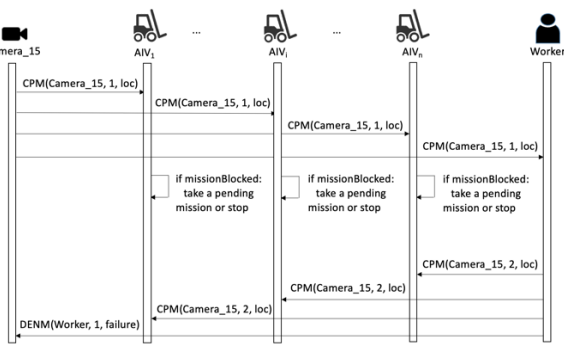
mera_15

$AIV_1$

...

$AIV_i$

...

$AIV_n$

Worker

CPM(Camera_15, 1, loc)

CPM(Camera_15, 1, loc)

CPM(Camera_15, 1, loc)

CPM(Camera_15, 1, loc)

if missionBlocked: take a pending mission or stop

if missionBlocked: take a pending mission or stop

if missionBlocked: take a pending mission or stop

CPM(Camera_15, 2, loc)

CPM(Camera_15, 2, loc)

CPM(Camera_15, 2, loc)

DENM(Worker, 1, failure)